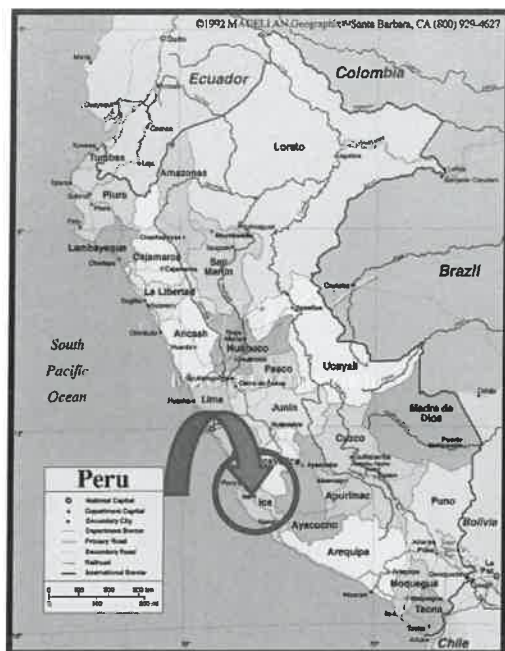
©1992 MAGELLAN Geographix℠ Santa Barbara, CA (800) 929-4627

Ecuador
Colombia
Loreto
Tumbes
Amazonas
Piura
Lambayeque
Cajamarca
San Martin
La Libertad
Brazil
Ancash
Huanuco
South Pacific Ocean
Ucayali
Pasco
Lima
Junin
Madre de Dios
Cusco
Ica
Apurimac
Puno
Ayacucho
Bolivia
Arequipa
Moquegua
Tacna
Chile

Peru
National Capital
Department Capital
Secondary City
Department Border
Primary Road
Secondary Road
Railroad
International Border
0 100 200 mi
0 100 200 km